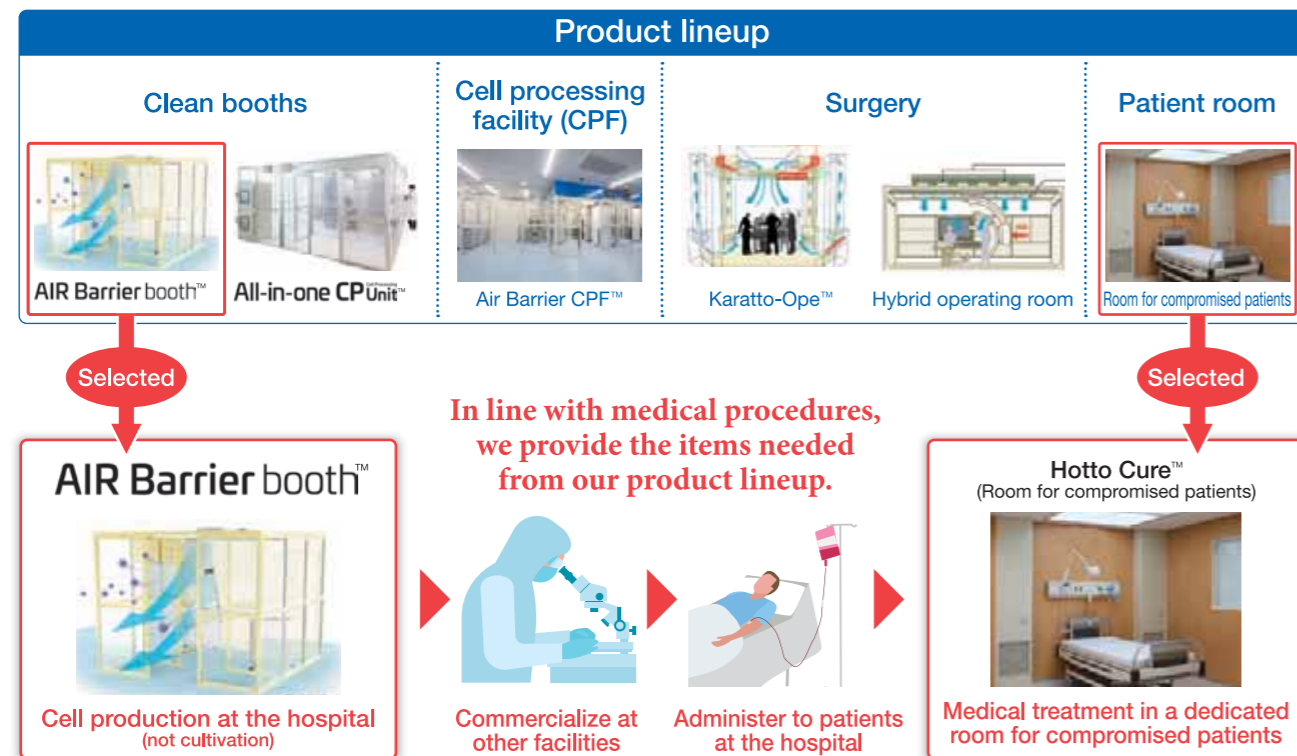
Product lineup

Clean booths

AIR Barrier booth™

All-in-one CP Cell Processing Unit™

Cell processing facility (CPF)

Air Barrier CPF™

Surgery

Karatto-Ope™

Hybrid operating room

Patient room

Room for compromised patients

Selected

Selected

In line with medical procedures, we provide the items needed from our product lineup.

AIR Barrier booth™

Cell production at the hospital
(not cultivation)

Commercialize at other facilities

Administer to patients at the hospital

Hotto Cure™
(Room for compromised patients)

Medical treatment in a dedicated room for compromised patients